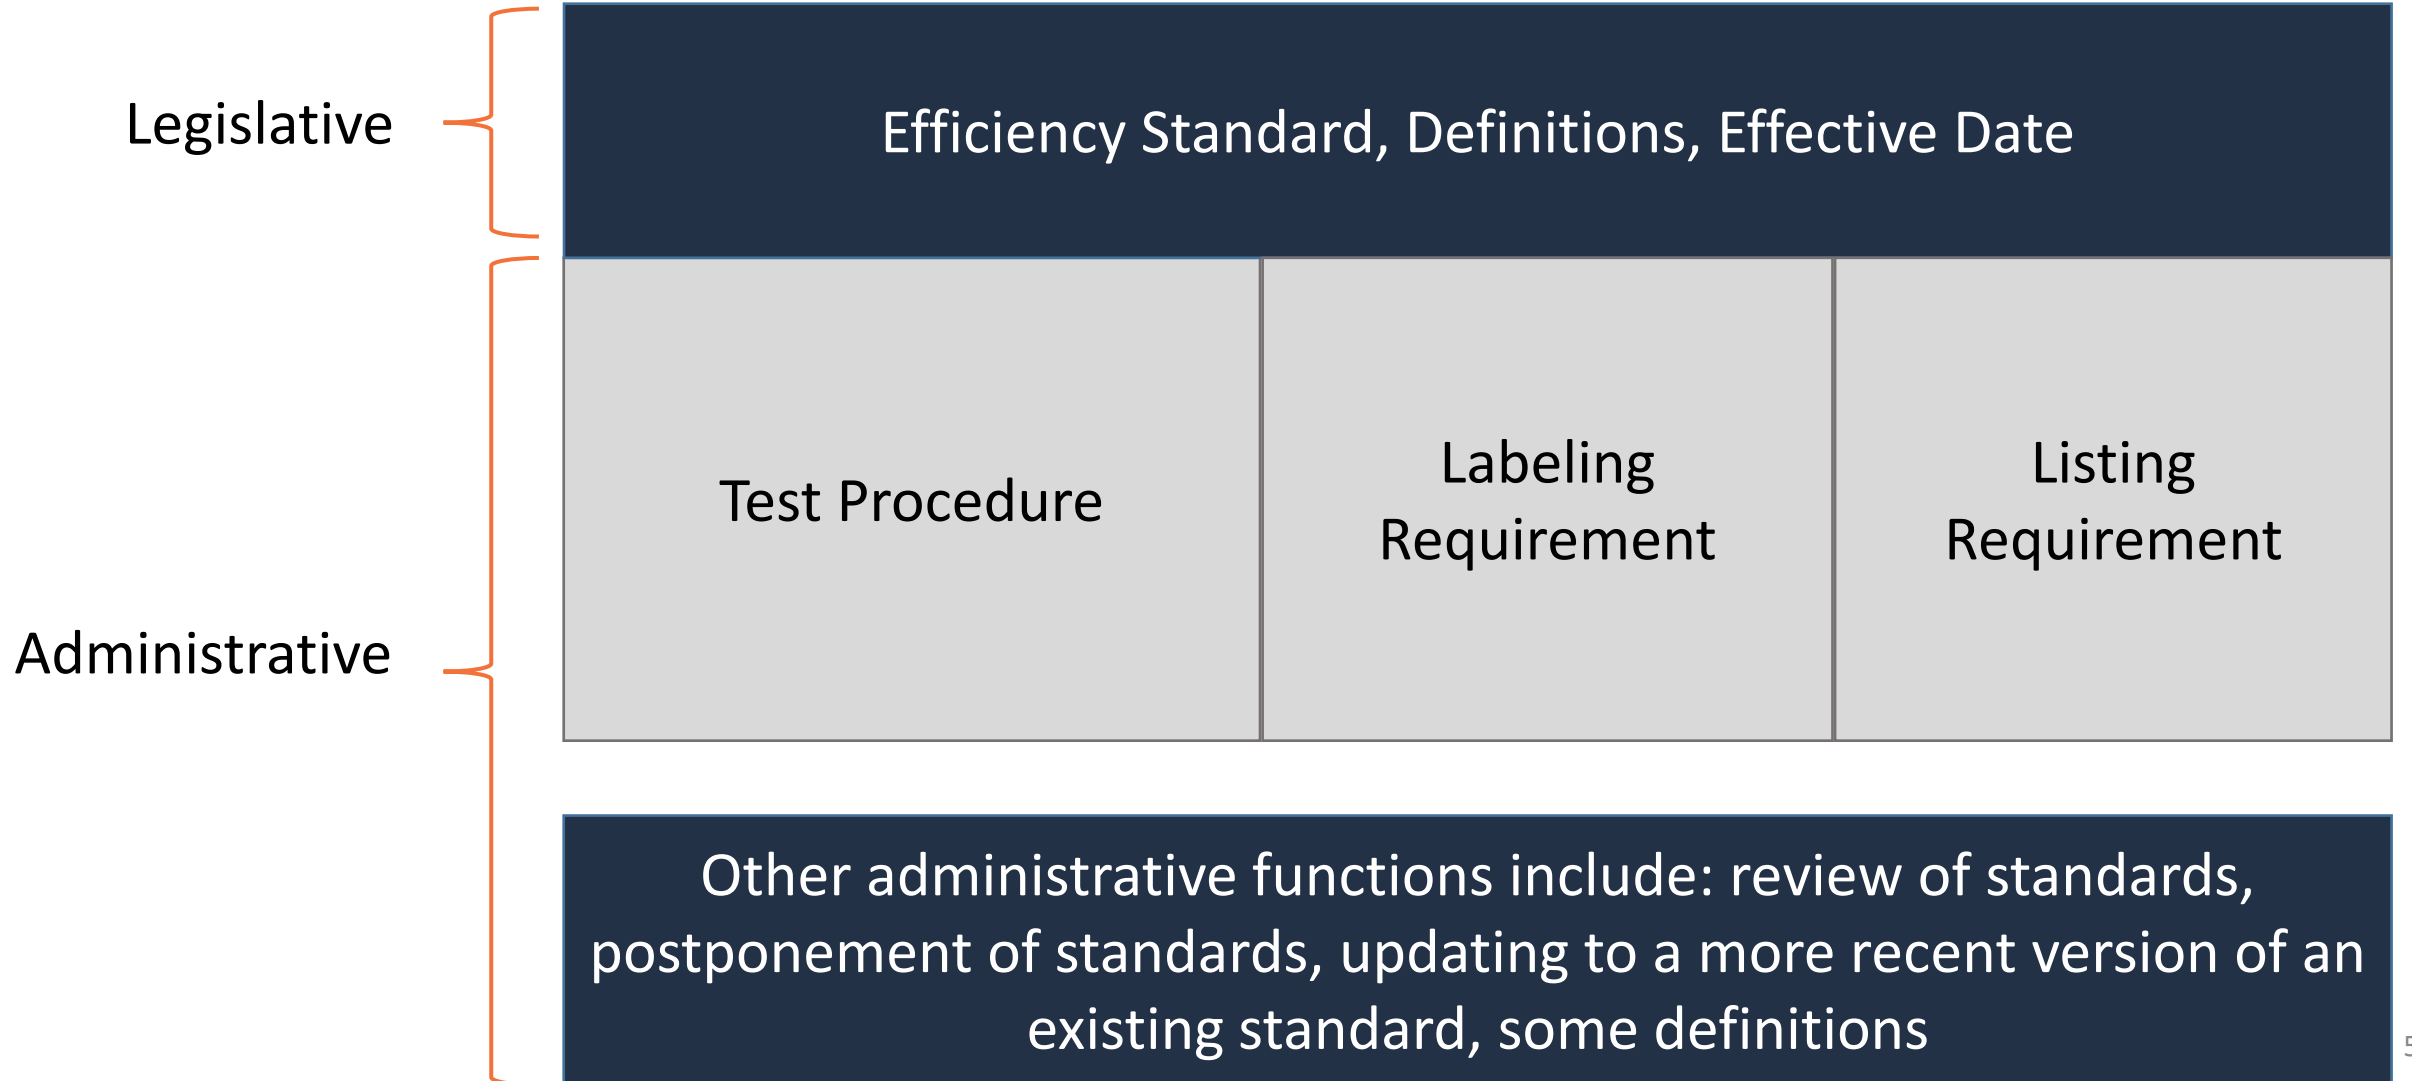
Legislative

Efficiency Standard, Definitions, Effective Date

Administrative

Test Procedure

Labeling Requirement

Listing Requirement

Other administrative functions include: review of standards, postponement of standards, updating to a more recent version of an existing standard, some definitions

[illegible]